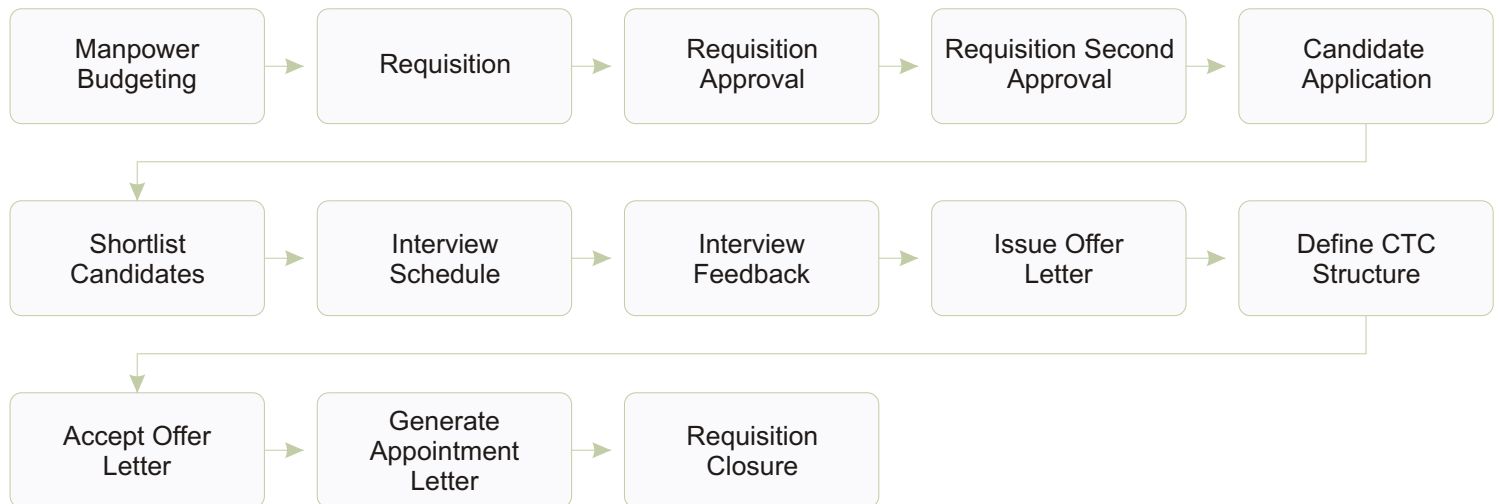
Manpower Budgeting

Requisition

Requisition Approval

Requisition Second Approval

Candidate Application

Shortlist Candidates

Interview Schedule

Interview Feedback

Issue Offer Letter

Define CTC Structure

Accept Offer Letter

Generate Appointment Letter

Requisition Closure